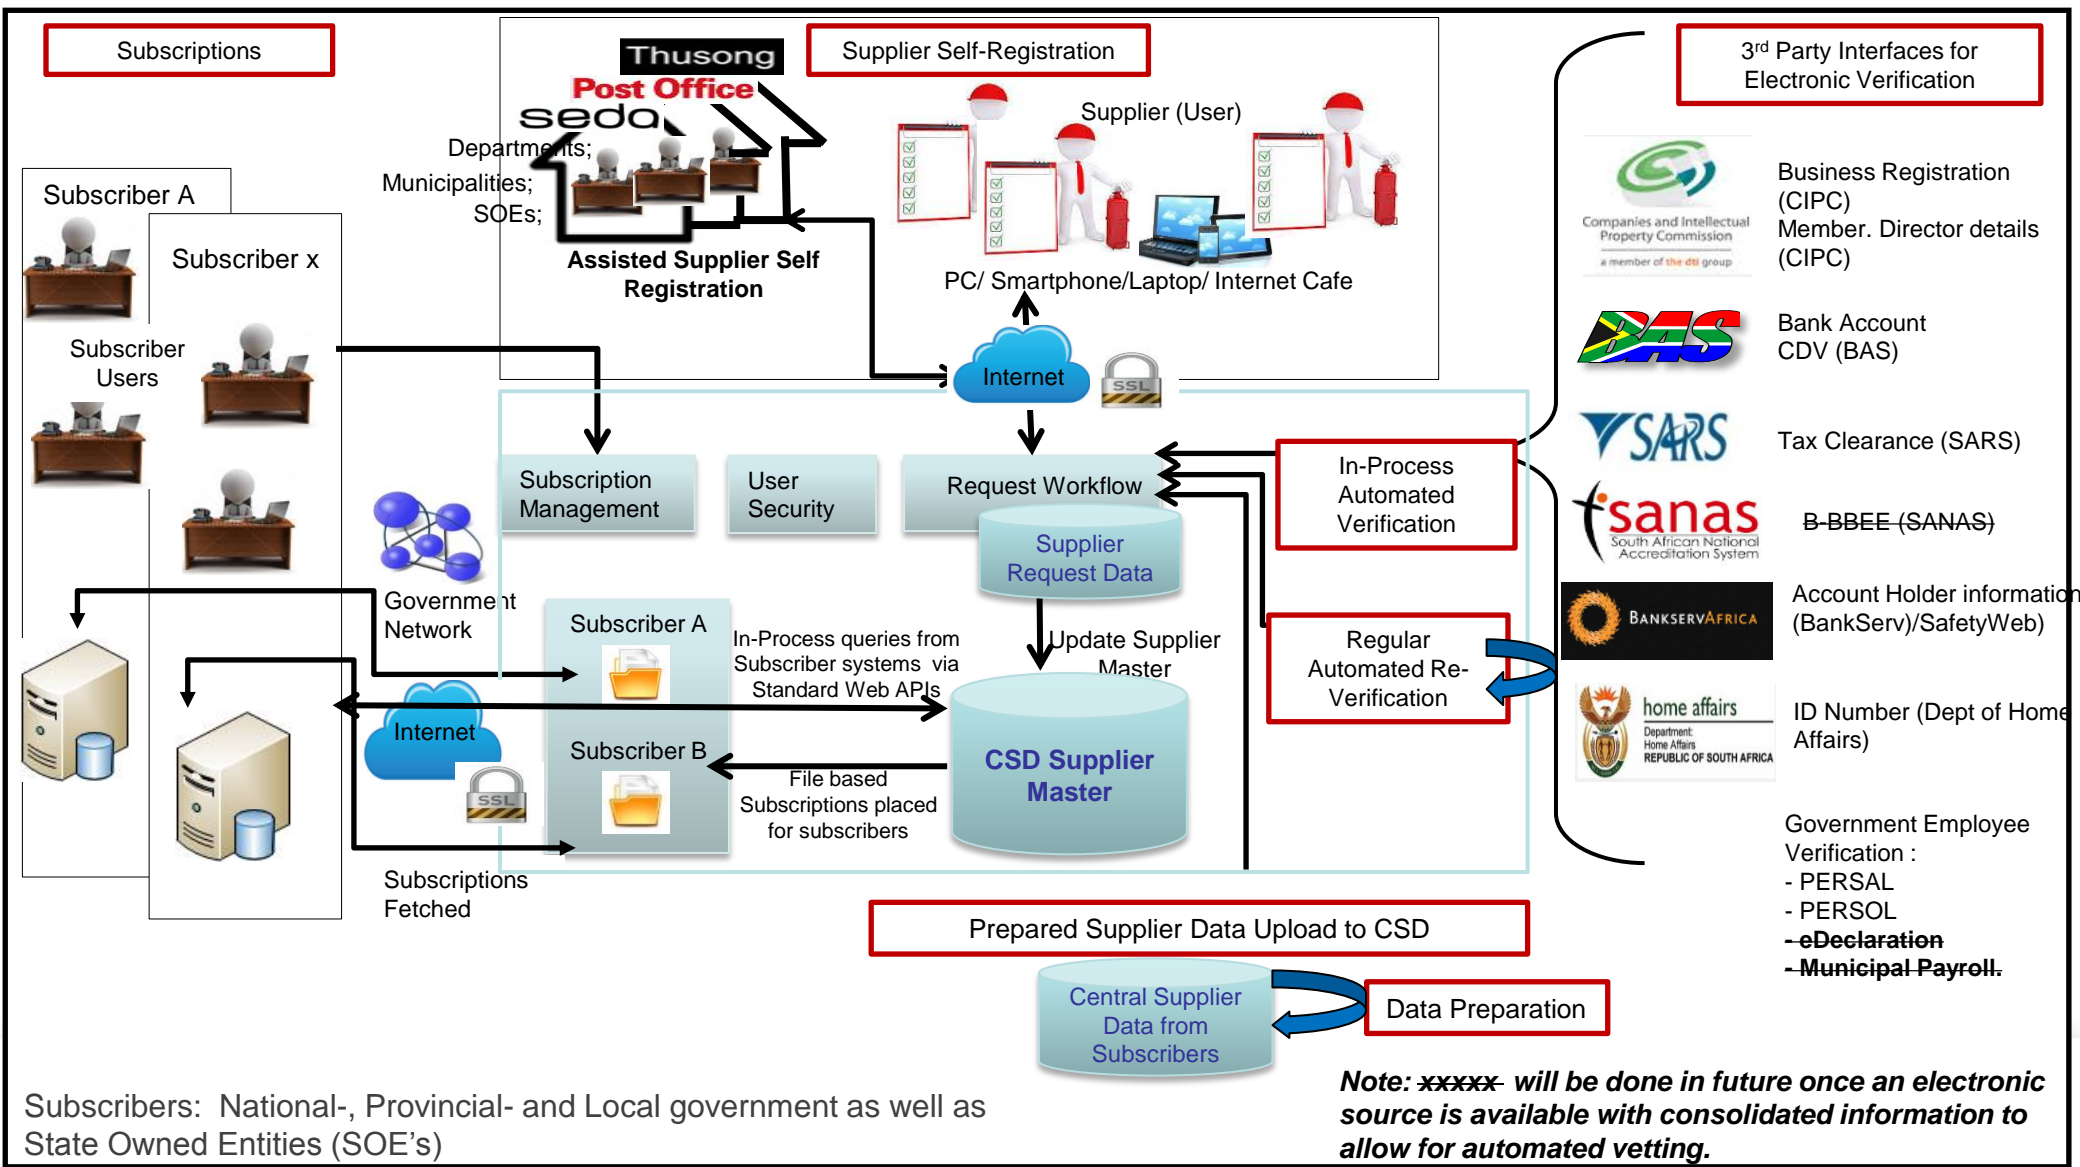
Subscriptions

Thusong
Post Office
seda

Supplier Self-Registration

3rd Party Interfaces for Electronic Verification

Supplier (User)

Departments; Municipalities; SOEs;

Assisted Supplier Self Registration

PC/ Smartphone/Laptop/ Internet Cafe

Subscriber A

Subscriber x

Subscriber Users

Internet

SSL

Companies and Intellectual Property Commission
a member of the dti group

Business Registration (CIPC)
Member. Director details (CIPC)

BAS

Bank Account CDV (BAS)

SARS

Tax Clearance (SARS)

sanas
South African National Accreditation System

~~B-BBEE (SANAS)~~

BANKSERVAFRICA

Account Holder information (BankServ)/SafetyWeb)

home affairs
Department: Home Affairs
REPUBLIC OF SOUTH AFRICA

ID Number (Dept of Home Affairs)

Subscription Management

User Security

Request Workflow

In-Process Automated Verification

Supplier Request Data

Government Network

Subscriber A

In-Process queries from Subscriber systems via Standard Web APIs

Update Supplier Master

Regular Automated Re-Verification

Internet

SSL

Subscriber B

File based Subscriptions placed for subscribers

CSD Supplier Master

Government Employee Verification :
- PERSAL
- PERSOL
~~- eDeclaration~~
~~- Municipal Payroll.~~

Subscriptions Fetched

Prepared Supplier Data Upload to CSD

Central Supplier Data from Subscribers

Data Preparation

Subscribers: National-, Provincial- and Local government as well as State Owned Entities (SOE's)

Note: ~~xxxxx~~ will be done in future once an electronic source is available with consolidated information to allow for automated vetting.